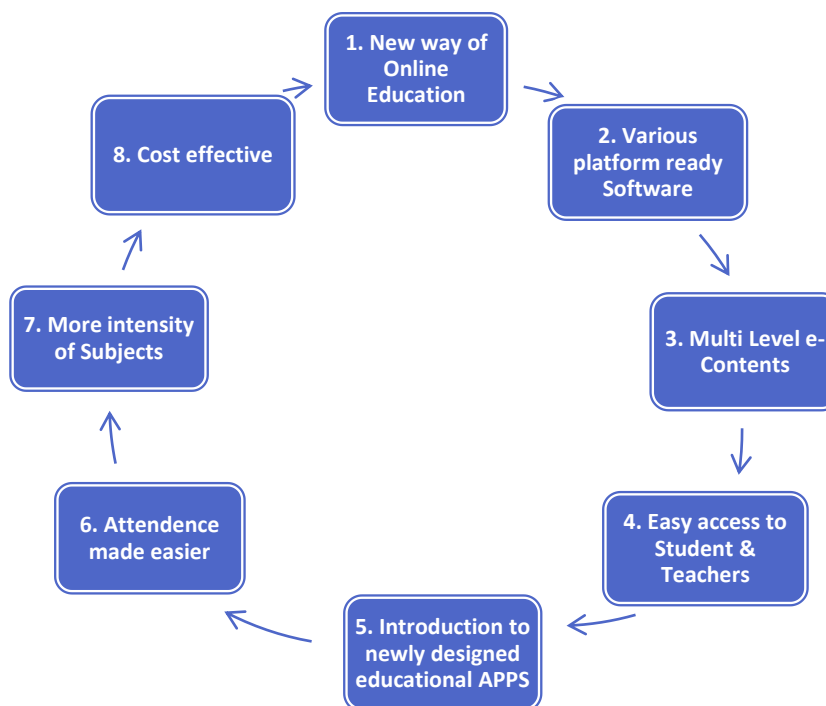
1. New way of Online Education

2. Various platform ready Software

3. Multi Level e-Contents

4. Easy access to Student & Teachers

5. Introduction to newly designed educational APPS

6. Attendence made easier

7. More intensity of Subjects

8. Cost effective